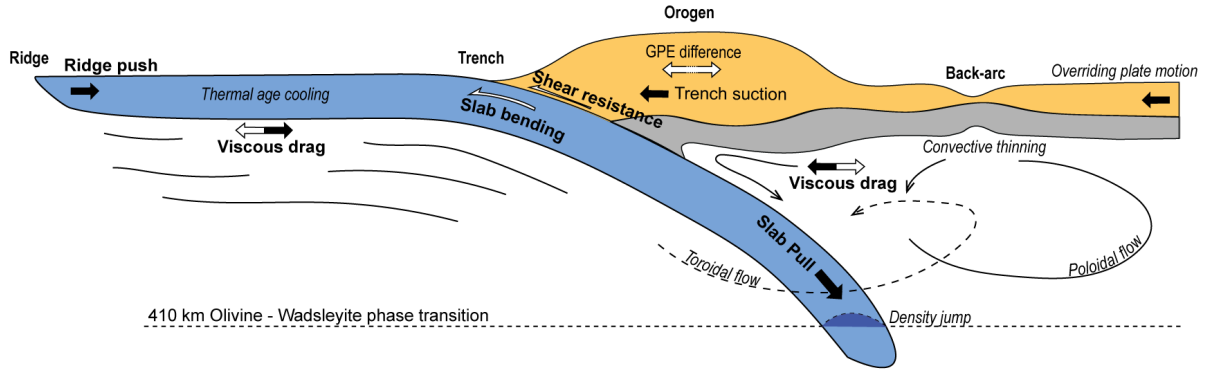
Orogen

Ridge

Ridge push

Trench

GPE difference

Back-arc

Overriding plate motion

Thermal age cooling

Shear resistance

Trench suction

Slab bending

Viscous drag

Convective thinning

Viscous drag

Slab Pull

Toroidal flow

Poloidal flow

410 km Olivine - Wadsleyite phase transition

Density jump